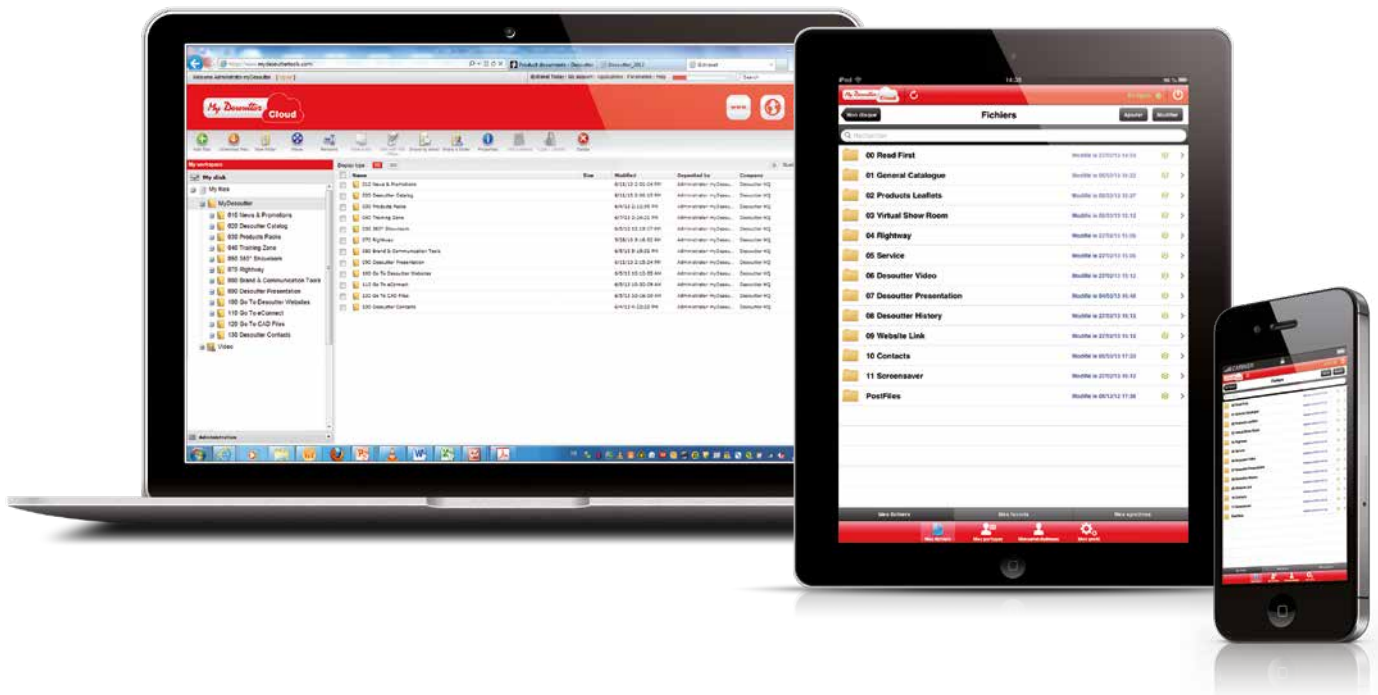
My Desoutter Cloud

My workspace

My disk

My files

MyDesoutter

010 News & Promotions
020 Desoutter Catalog
030 Products Packs
040 Training Zone
050 360° Showroom
070 Rightway
080 Brand & Communication Tools
090 Desoutter Presentation
100 Go To Desoutter Websites
110 Go To eConnect
120 Go To CAD Files
130 Desoutter Contacts
Video

Administration

| Name | Size | Modified | Deposited by | Company |
|---|---|---|---|---|
| 010 News & Promotions | | | Administrator myDesou... | Desoutter HQ |
| 020 Desoutter Catalog | | | Administrator myDesou... | Desoutter HQ |
| 030 Products Packs | | | Administrator myDesou... | Desoutter HQ |
| 040 Training Zone | | | Administrator myDesou... | Desoutter HQ |
| 050 360° Showroom | | | Administrator myDesou... | Desoutter HQ |
| 070 Rightway | | | Administrator myDesou... | Desoutter HQ |
| 080 Brand & Communication Tools | | | Administrator myDesou... | Desoutter HQ |
| 090 Desoutter Presentation | | | Administrator myDesou... | Desoutter HQ |
| 100 Go To Desoutter Websites | | | Administrator myDesou... | Desoutter HQ |
| 110 Go To eConnect | | | Administrator myDesou... | Desoutter HQ |
| 120 Go To CAD Files | | | Administrator myDesou... | Desoutter HQ |
| 130 Desoutter Contacts | | | Administrator myDesou... | Desoutter HQ |

iPad 14:35

My Desoutter Cloud

Mon disque Fichiers Ajouter Modifier

Rechercher

00 Read First
01 General Catalogue
02 Products Leaflets
03 Virtual Show Room
04 Rightway
05 Service
06 Desoutter Video
07 Desoutter Presentation
08 Desoutter History
09 Website Link
10 Contacts
11 Screensaver
PostFiles

Mes fichiers Mes favoris Mes synchros

Fichiers